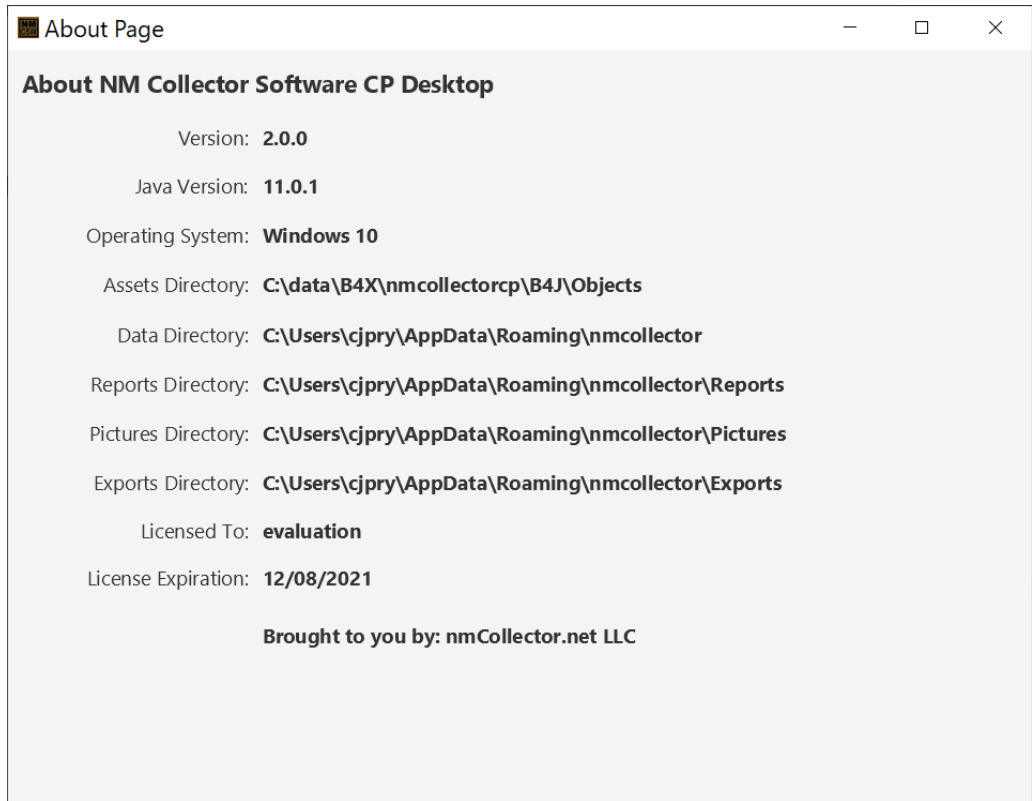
About Page

About NM Collector Software CP Desktop

Version: 2.0.0

Java Version: 11.0.1

Operating System: Windows 10

Assets Directory: C:\data\B4X\nmcollectorcp\B4J\Objects

Data Directory: C:\Users\cjpry\AppData\Roaming\nmcollector

Reports Directory: C:\Users\cjpry\AppData\Roaming\nmcollector\Reports

Pictures Directory: C:\Users\cjpry\AppData\Roaming\nmcollector\Pictures

Exports Directory: C:\Users\cjpry\AppData\Roaming\nmcollector\Exports

Licensed To: evaluation

License Expiration: 12/08/2021

Brought to you by: nmCollector.net LLC